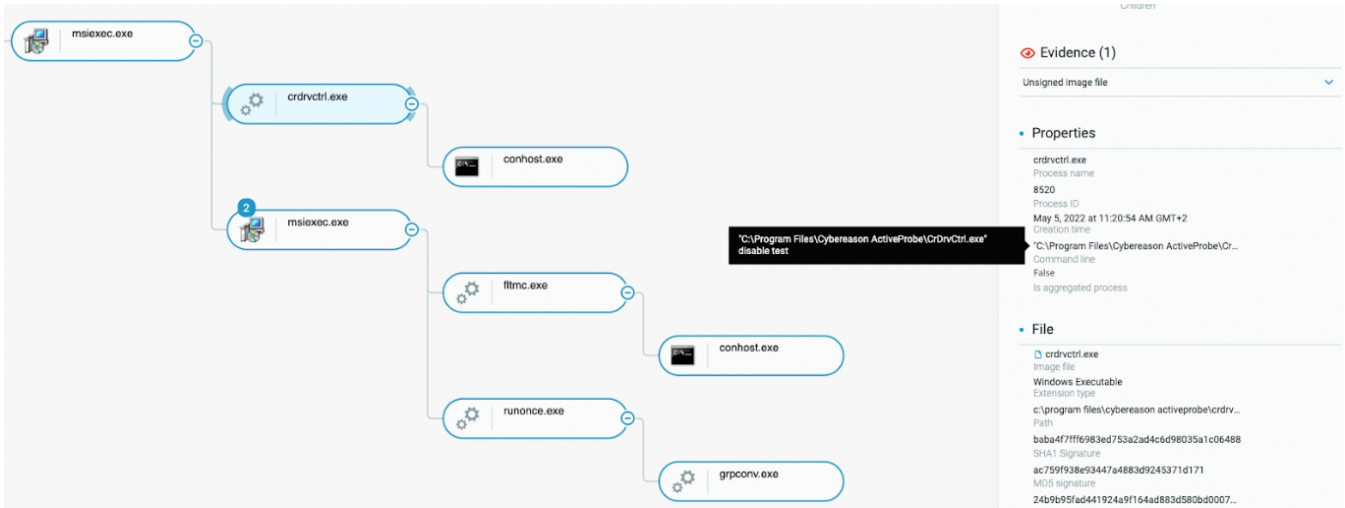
msiexec.exe

crdrvctrl.exe

conhost.exe

2

msiexec.exe

fltmc.exe

conhost.exe

runonce.exe

grpconv.exe

"C:\Program Files\Cybereason ActiveProbe\CrDrvCtrl.exe" disable test

Children

Evidence (1)

Unsigned image file

Properties

crdrvctrl.exe
Process name
8520
Process ID
May 5, 2022 at 11:20:54 AM GMT+2
Creation time
"C:\Program Files\Cybereason ActiveProbe\Cr...
Command line
False
Is aggregated process

File

crdrvctrl.exe
Image file
Windows Executable
Extension type
c:\program files\cybereason activeprobe\crdrv...
Path
baba4f7fff6983ed753a2ad4c6d98035a1c06488
SHA1 Signature
ac759f938e93447a4883d9245371d171
MD5 signature
24b9b95fad441924a9f164ad883d580bd0007...